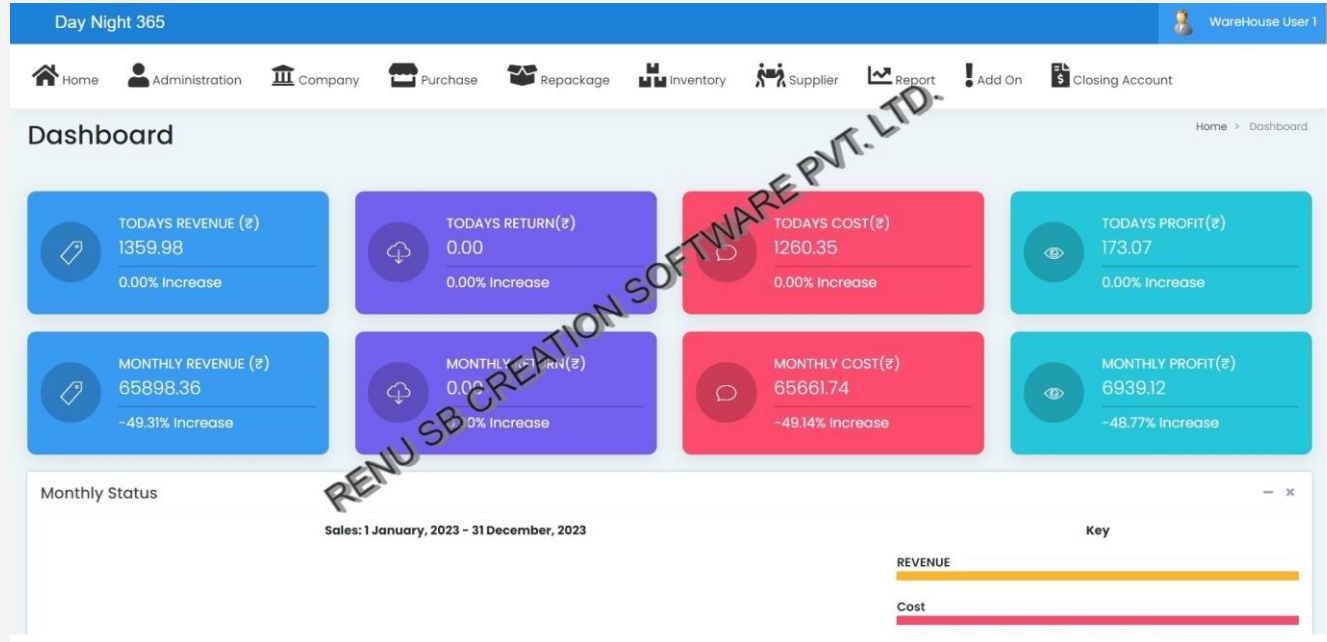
Day Night 365

WareHouse User 1

Home Administration Company Purchase Repackage Inventory Supplier Report Add On Closing Account

Dashboard

Home > Dashboard

RENU SB CREATION SOFTWARE PVT. LTD.

TODAYS REVENUE (₹)
1359.98
0.00% Increase

TODAYS RETURN(₹)
0.00
0.00% Increase

TODAYS COST(₹)
1260.35
0.00% Increase

TODAYS PROFIT(₹)
173.07
0.00% Increase

MONTHLY REVENUE (₹)
65898.36
-49.31% Increase

MONTHLY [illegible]RN(₹)
0.0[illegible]
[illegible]0% Increase

MONTHLY COST(₹)
65661.74
-49.14% Increase

MONTHLY PROFIT(₹)
6939.12
-48.77% Increase

Monthly Status

— ×

Sales: 1 January, 2023 - 31 December, 2023

Key

REVENUE

Cost